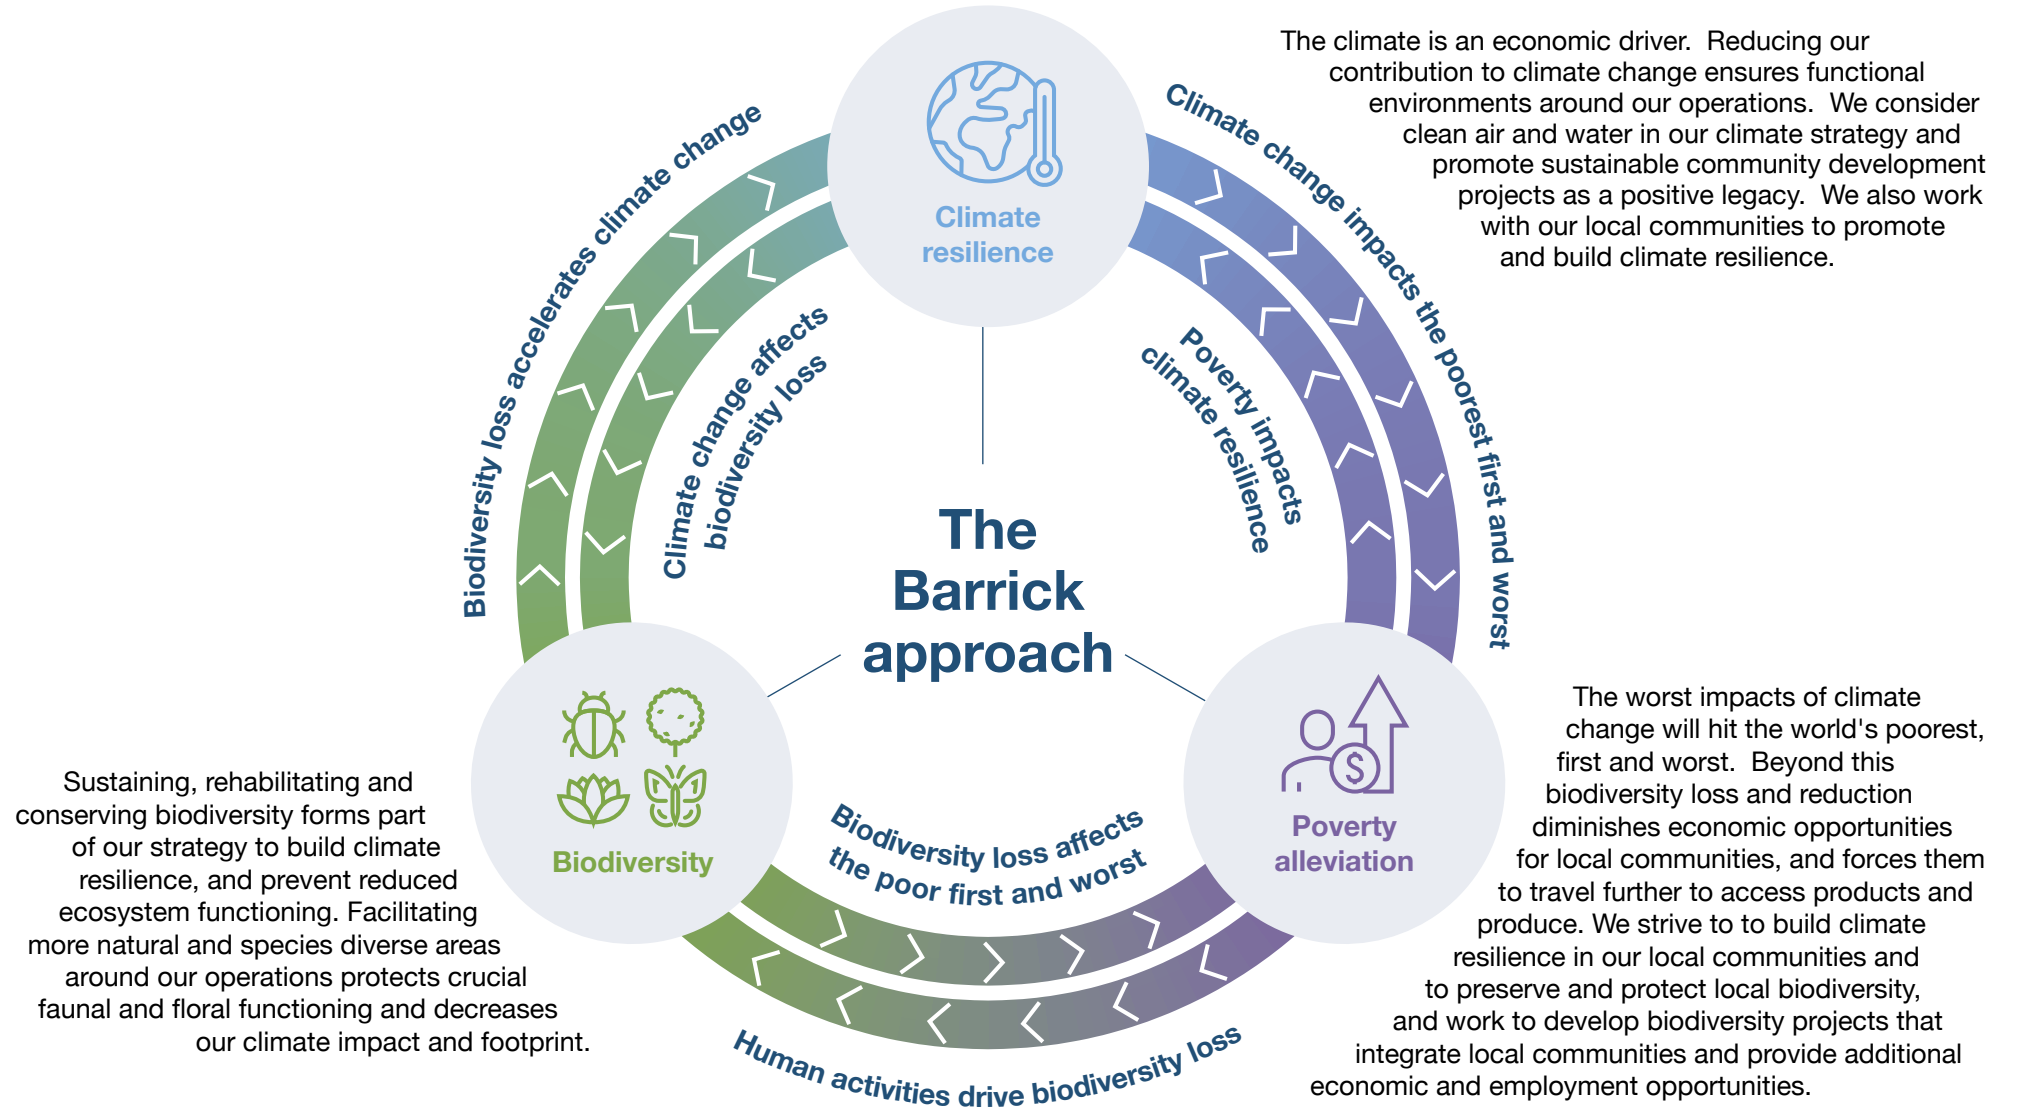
The climate is an economic driver. Reducing our contribution to climate change ensures functional environments around our operations. We consider clean air and water in our climate strategy and promote sustainable community development projects as a positive legacy. We also work with our local communities to promote and build climate resilience.

Climate resilience

Biodiversity loss accelerates climate change

Climate change affects biodiversity loss

Climate change impacts the poorest first and worst

Poverty impacts climate resilience

The Barrick approach

Biodiversity

Poverty alleviation

The worst impacts of climate change will hit the world's poorest, first and worst. Beyond this biodiversity loss and reduction diminishes economic opportunities for local communities, and forces them to travel further to access products and produce. We strive to to build climate resilience in our local communities and to preserve and protect local biodiversity, and work to develop biodiversity projects that integrate local communities and provide additional economic and employment opportunities.

Sustaining, rehabilitating and conserving biodiversity forms part of our strategy to build climate resilience, and prevent reduced ecosystem functioning. Facilitating more natural and species diverse areas around our operations protects crucial faunal and floral functioning and decreases our climate impact and footprint.

Biodiversity loss affects the poor first and worst

Human activities drive biodiversity loss